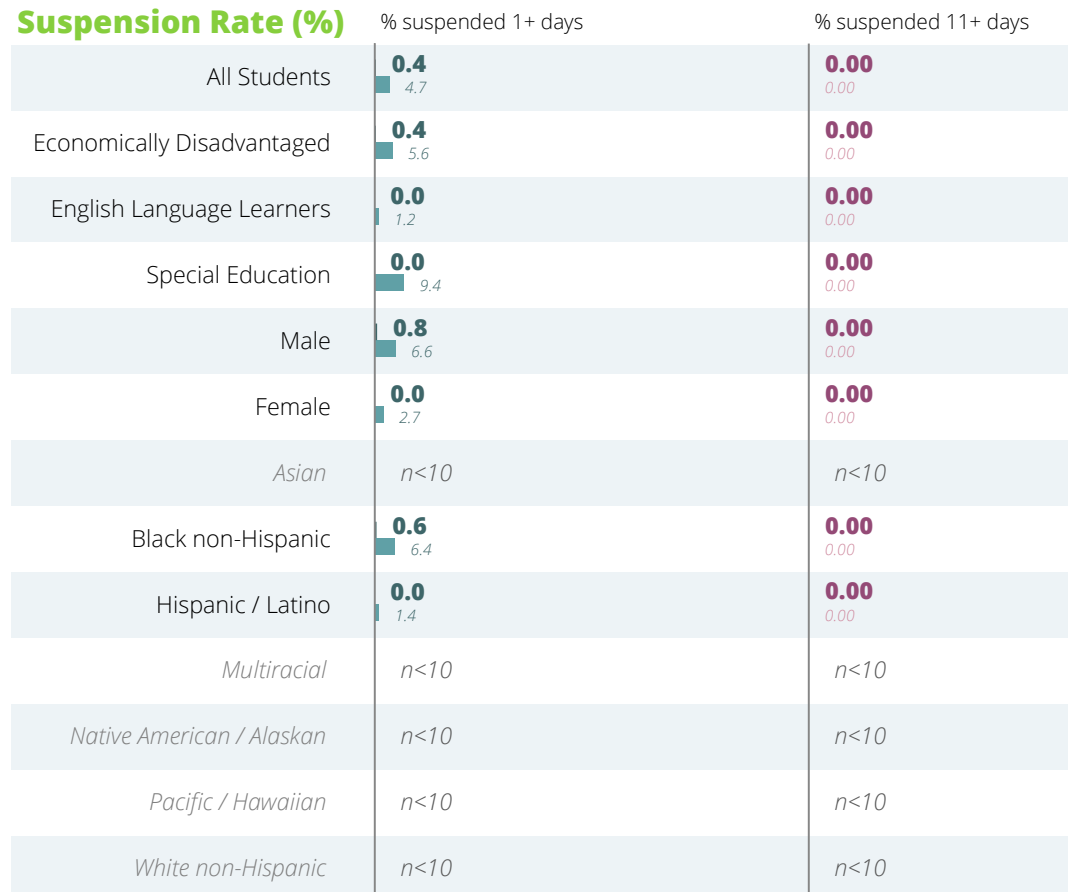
Suspension Rate (%)

| | % suspended 1+ days | % suspended 11+ days |
|---|---|---|
| All Students | 0.4 4.7 | 0.00 0.00 |
| Economically Disadvantaged | 0.4 5.6 | 0.00 0.00 |
| English Language Learners | 0.0 1.2 | 0.00 0.00 |
| Special Education | 0.0 9.4 | 0.00 0.00 |
| Male | 0.8 6.6 | 0.00 0.00 |
| Female | 0.0 2.7 | 0.00 0.00 |
| Asian | n<10 | n<10 |
| Black non-Hispanic | 0.6 6.4 | 0.00 0.00 |
| Hispanic / Latino | 0.0 1.4 | 0.00 0.00 |
| Multiracial | n<10 | n<10 |
| Native American / Alaskan | n<10 | n<10 |
| Pacific / Hawaiian | n<10 | n<10 |
| White non-Hispanic | n<10 | n<10 |